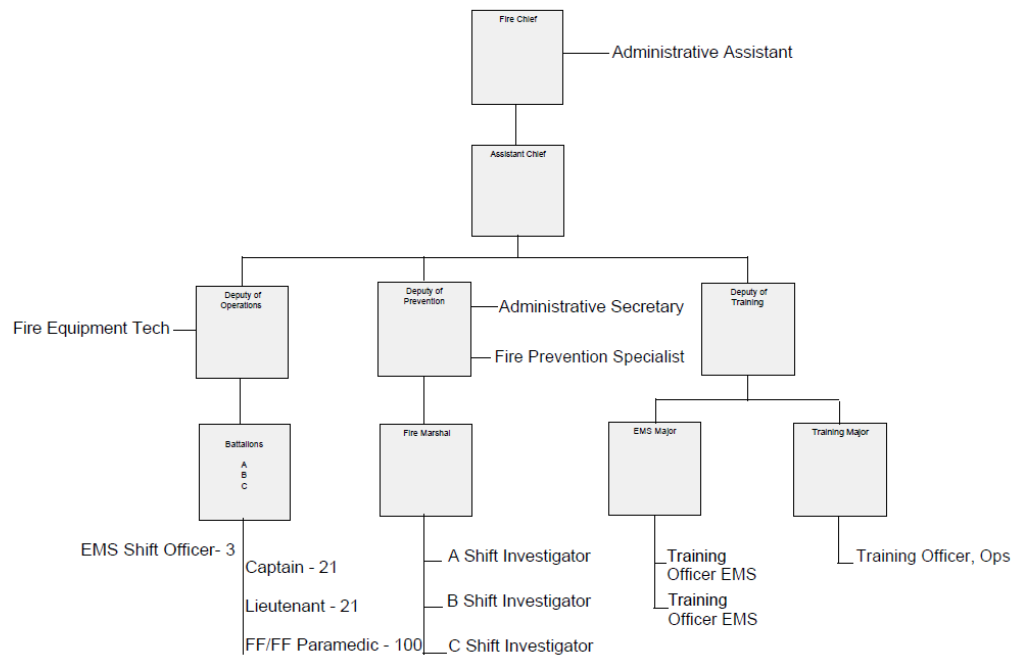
Fire Chief

Administrative Assistant

Assistant Chief

Deputy of Operations

Fire Equipment Tech

Deputy of Prevention

Administrative Secretary

Fire Prevention Specialist

Deputy of Training

Battalions
A
B
C

EMS Shift Officer- 3

Captain - 21

Lieutenant - 21

FF/FF Paramedic - 100

Fire Marshal

A Shift Investigator

B Shift Investigator

C Shift Investigator

EMS Major

Training Officer EMS

Training Officer EMS

Training Major

Training Officer, Ops